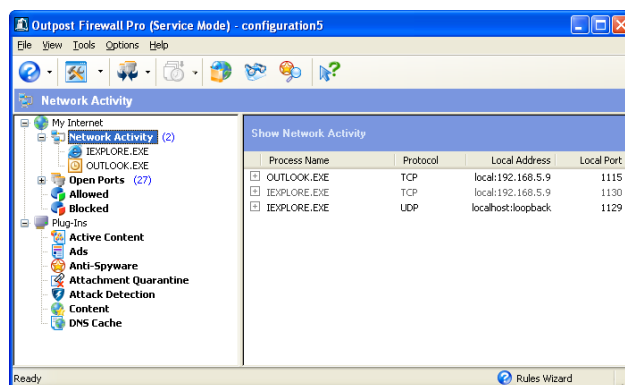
Outpost Firewall Pro (Service Mode) - configuration5

File View Tools Options Help

Network Activity

My Internet
Network Activity (2)
IEXPLORE.EXE
OUTLOOK.EXE
Open Ports (27)
Allowed
Blocked
Plug-Ins
Active Content
Ads
Anti-Spyware
Attachment Quarantine
Attack Detection
Content
DNS Cache

Show Network Activity

| Process Name | Protocol | Local Address | Local Port |
|---|---|---|---|
| OUTLOOK.EXE | TCP | local:192.168.5.9 | 1115 |
| IEXPLORE.EXE | TCP | local:192.168.5.9 | 1130 |
| IEXPLORE.EXE | UDP | localhost:loopback | 1129 |

Ready
Rules Wizard